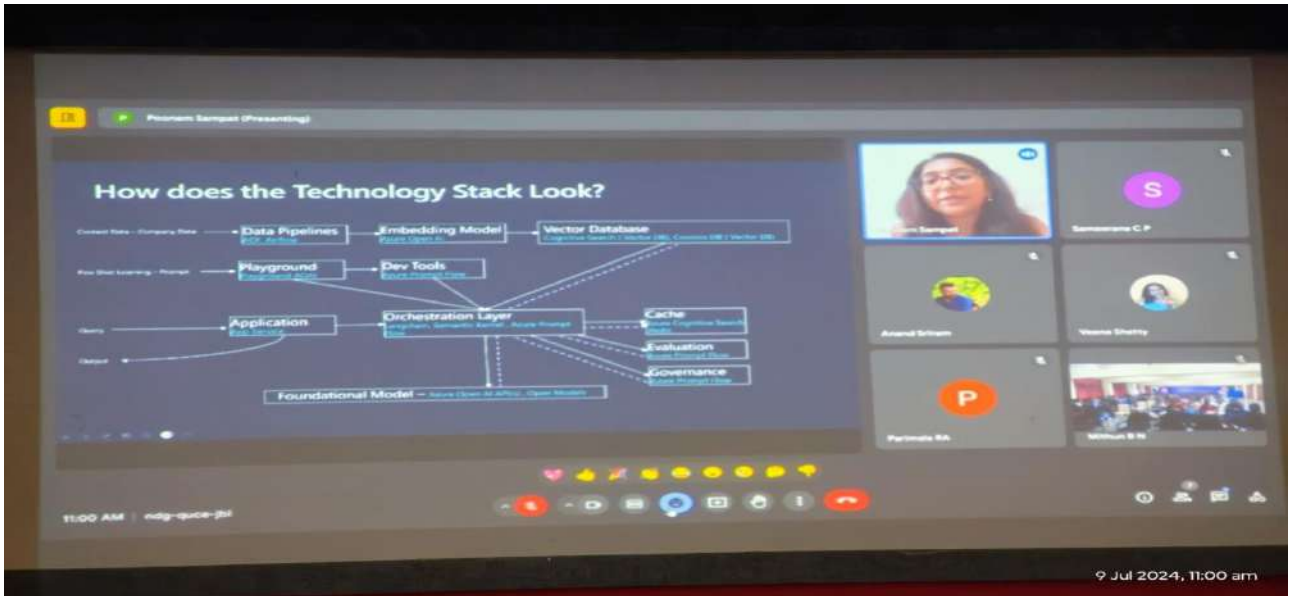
Poonam Sampat (Presenting)

How does the Technology Stack Look?

Context Data - Company Data → Data Pipelines
ADF, Airflow

Embedding Model
Azure Open AI

Vector Database
Cognitive Search / Vector DB, Cosmos DB / Vector DB

Few Shot Learning - Prompt → Playground
Playground Azure

Dev Tools
Azure Prompt Flow

Query → Application
Web Service

Output

Orchestration Layer
Langchain, Semantic Kernel, Azure Prompt Flow

Cache
Azure Cognitive Search

Evaluation
Azure Prompt Flow

Governance
Azure Prompt Flow

Foundational Model – Azure Open AI APIs, Open Models

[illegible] Sampat

S
Sameerana C P

Anand Sriram

Veena Shetty

P
Parimala RA

Mithun B N

11:00 AM | ndg-qucx-jbi

9 Jul 2024, 11:00 am